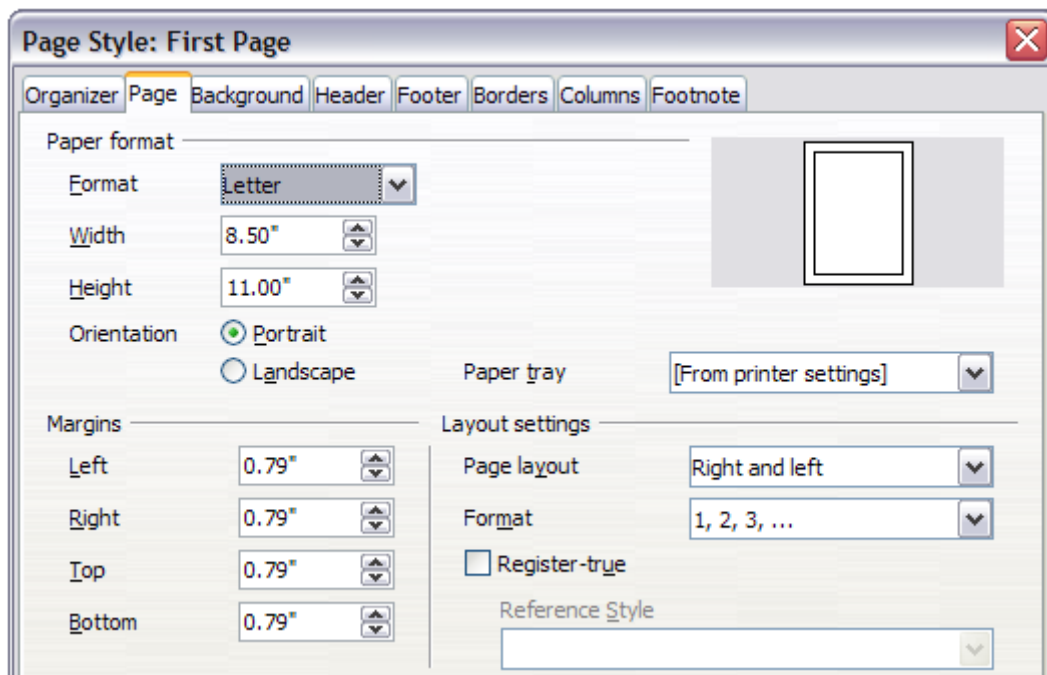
Page Style: First Page

Organizer Page Background Header Footer Borders Columns Footnote

Paper format

Format Letter

Width 8.50"

Height 11.00"

Orientation Portrait

Landscape

Paper tray [From printer settings]

Margins

Left 0.79"

Right 0.79"

Top 0.79"

Bottom 0.79"

Layout settings

Page layout Right and left

Format 1, 2, 3, ...

Register-true

Reference Style